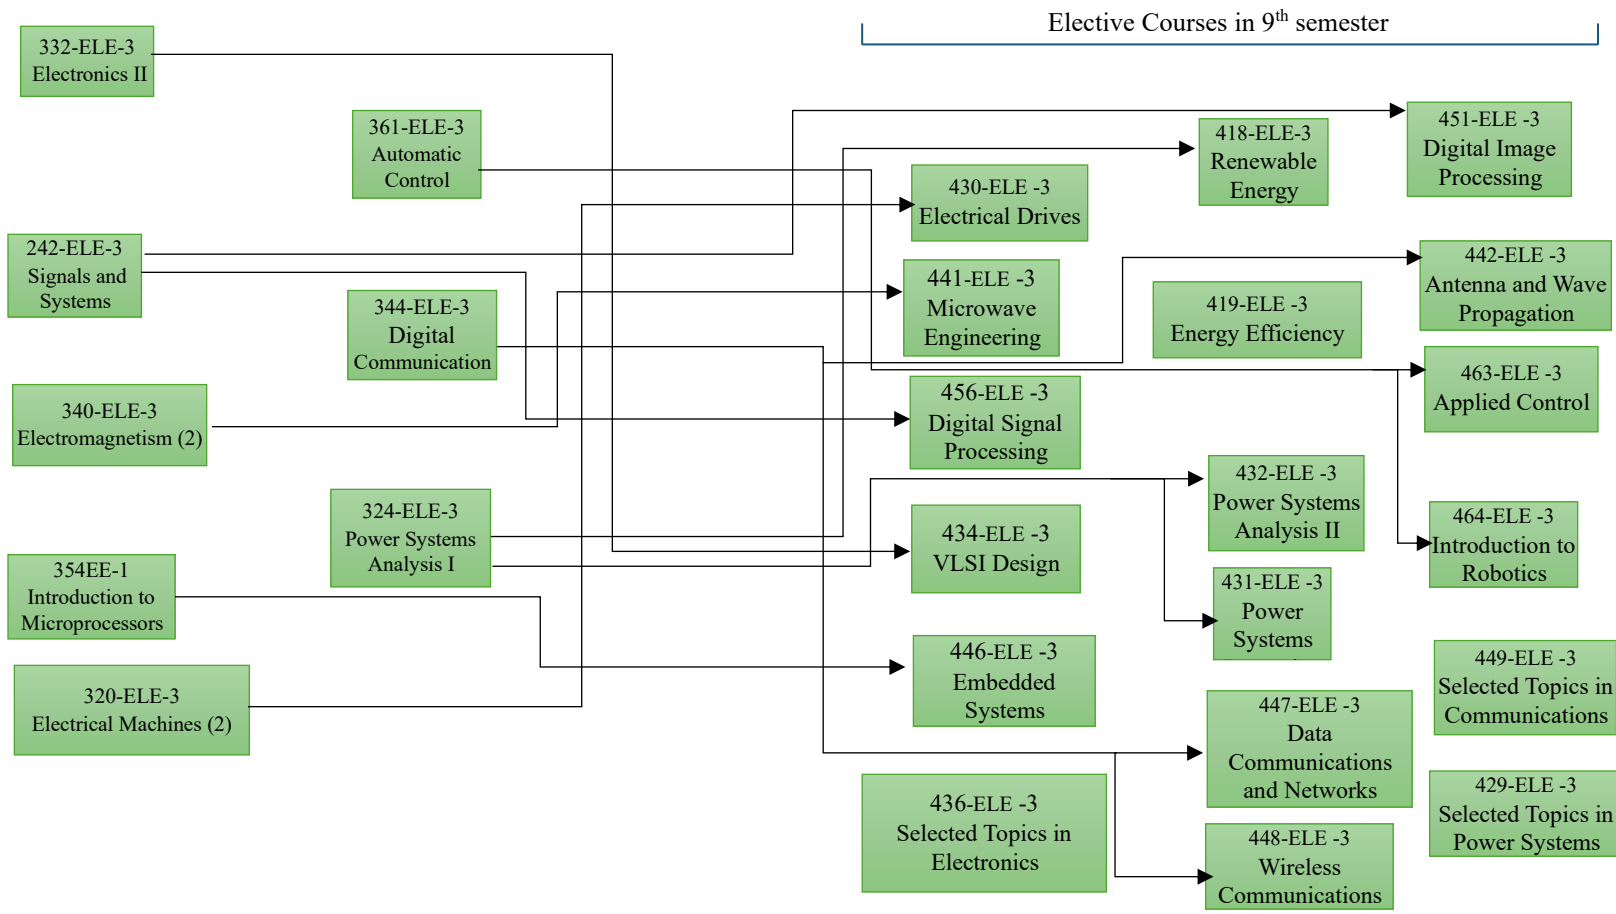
Elective Courses in 9$^{th}$ semester

332-ELE-3
Electronics II

361-ELE-3
Automatic
Control

242-ELE-3
Signals and
Systems

344-ELE-3
Digital
Communication

340-ELE-3
Electromagnetism (2)

324-ELE-3
Power Systems
Analysis I

354EE-1
Introduction to
Microprocessors

320-ELE-3
Electrical Machines (2)

430-ELE -3
Electrical Drives

441-ELE -3
Microwave
Engineering

456-ELE -3
Digital Signal
Processing

434-ELE -3
VLSI Design

446-ELE -3
Embedded
Systems

436-ELE -3
Selected Topics in
Electronics

418-ELE-3
Renewable
Energy

419-ELE -3
Energy Efficiency

432-ELE -3
Power Systems
Analysis II

431-ELE -3
Power
Systems

447-ELE -3
Data
Communications
and Networks

448-ELE -3
Wireless
Communications

451-ELE -3
Digital Image
Processing

442-ELE -3
Antenna and Wave
Propagation

463-ELE -3
Applied Control

464-ELE -3
Introduction to
Robotics

449-ELE -3
Selected Topics in
Communications

429-ELE -3
Selected Topics in
Power Systems